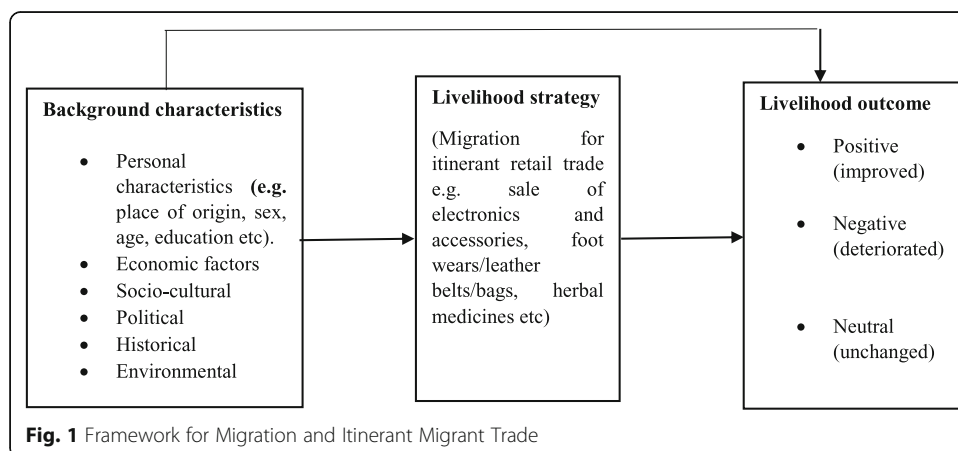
**Background characteristics**

- Personal characteristics **(e.g.** place of origin, sex, age, education etc).
- Economic factors
- Socio-cultural
- Political
- Historical
- Environmental

**Livelihood strategy**

(Migration for itinerant retail trade e.g. sale of electronics and accessories, foot wears/leather belts/bags, herbal medicines etc)

**Livelihood outcome**

- Positive (improved)
- Negative (deteriorated)
- Neutral (unchanged)

**Fig. 1** Framework for Migration and Itinerant Migrant Trade